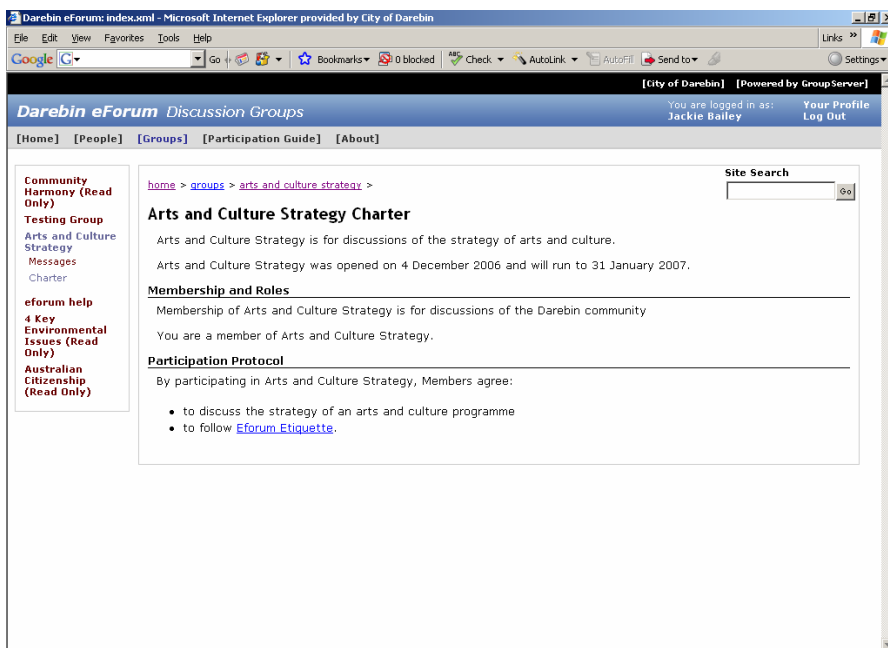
Darebin eForum: index.xml - Microsoft Internet Explorer provided by City of Darebin

File Edit View Favorites Tools Help

Links »

Google G- Go Bookmarks 0 blocked Check AutoLink AutoFill Send to Settings

[City of Darebin] [Powered by GroupServer]

Darebin eForum Discussion Groups

You are logged in as: Jackie Bailey

Your Profile
Log Out

[Home] [People] [Groups] [Participation Guide] [About]

Community Harmony (Read Only)
Testing Group
Arts and Culture Strategy
Messages
Charter
eforum help
4 Key Environmental Issues (Read Only)
Australian Citizenship (Read Only)

home > groups > arts and culture strategy >

Site Search

Go

Arts and Culture Strategy Charter

Arts and Culture Strategy is for discussions of the strategy of arts and culture.

Arts and Culture Strategy was opened on 4 December 2006 and will run to 31 January 2007.

Membership and Roles

Membership of Arts and Culture Strategy is for discussions of the Darebin community

You are a member of Arts and Culture Strategy.

Participation Protocol

By participating in Arts and Culture Strategy, Members agree:

- to discuss the strategy of an arts and culture programme
- to follow Eforum Etiquette.